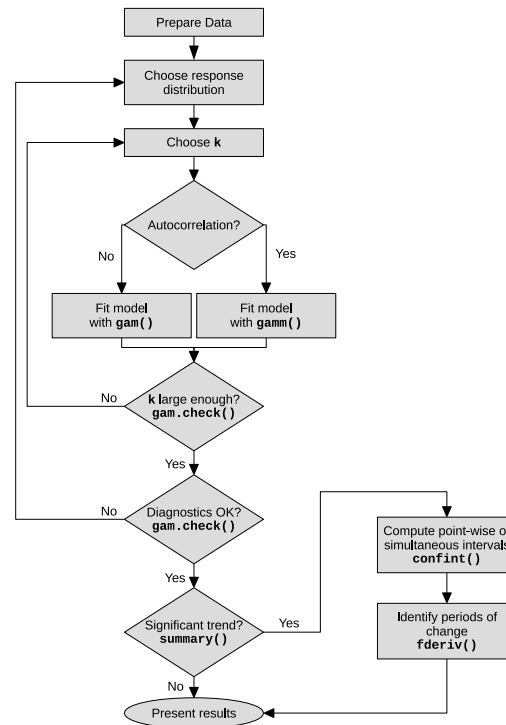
Prepare Data

Choose response distribution

Choose **k**

Autocorrelation?

No

Yes

Fit model with gam()

Fit model with gamm()

No

**k** large enough? gam.check()

Yes

No

Diagnostics OK? gam.check()

Yes

Significant trend? summary()

Yes

No

Compute point-wise o simultaneous intervals confint()

Identify periods of change fderiv()

Present results